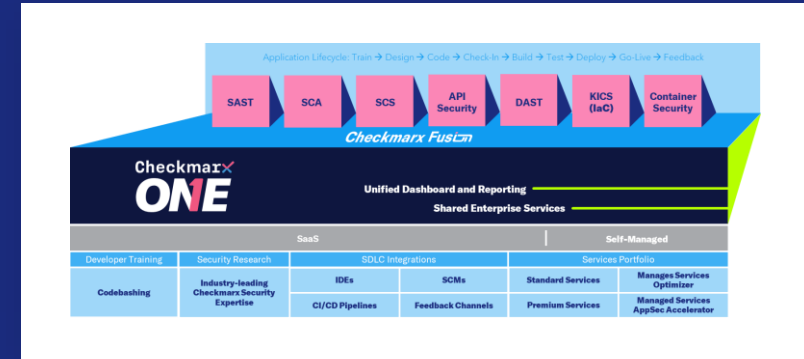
Application Lifecycle: Train → Design → Code → Check-In → Build → Test → Deploy → Go-Live → Feedback

SAST

SCA

SCS

API Security

DAST

KICS (IaC)

Container Security

Checkmarx Fusion

Checkmarx ONE

Unified Dashboard and Reporting

Shared Enterprise Services

SaaS

Self-Managed

| Developer Training | Security Research | SDLC Integrations | | Services Portfolio | |
|---|---|---|---|---|---|
| Codebashing | Industry-leading Checkmarx Security Expertise | IDEs | SCMs | Standard Services | Manages Services Optimizer |
| | | CI/CD Pipelines | Feedback Channels | Premium Services | Managed Services AppSec Accelerator |